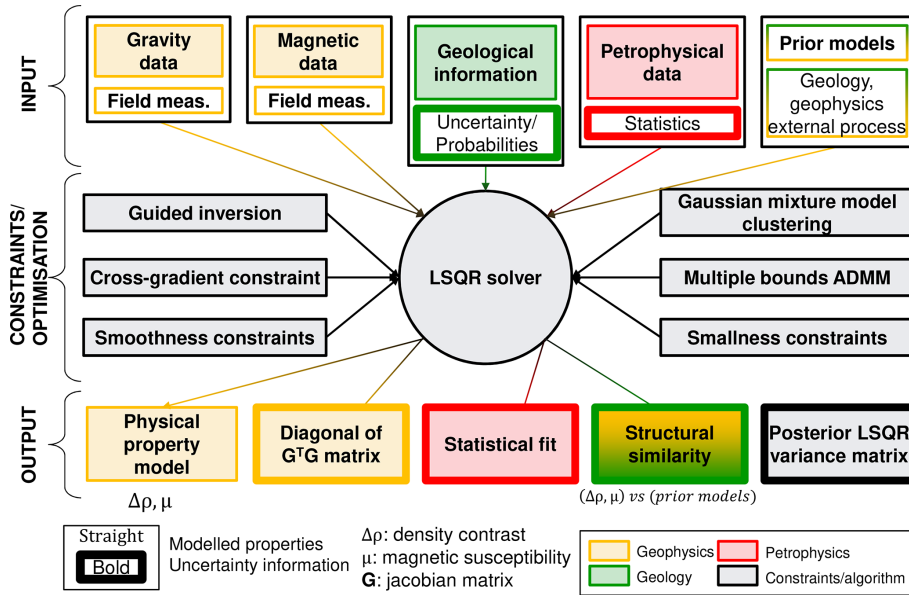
INPUT

Gravity data
Field meas.

Magnetic data
Field meas.

Geological information
Uncertainty/ Probabilities

Petrophysical data
Statistics

Prior models
Geology, geophysics external process

CONSTRAINTS/ OPTIMISATION

Guided inversion

Cross-gradient constraint

Smoothness constraints

LSQR solver

Gaussian mixture model clustering

Multiple bounds ADMM

Smallness constraints

OUTPUT

Physical property model
$\Delta\rho, \mu$

Diagonal of $G^TG$ matrix

Statistical fit

Structural similarity
$(\Delta\rho, \mu)$ $vs$ $(prior\ models)$

Posterior LSQR variance matrix

Straight
Bold

Modelled properties
Uncertainty information

$\Delta\rho$: density contrast
$\mu$: magnetic susceptibility
**G**: jacobian matrix

Geophysics
Petrophysics
Geology
Constraints/algorithm